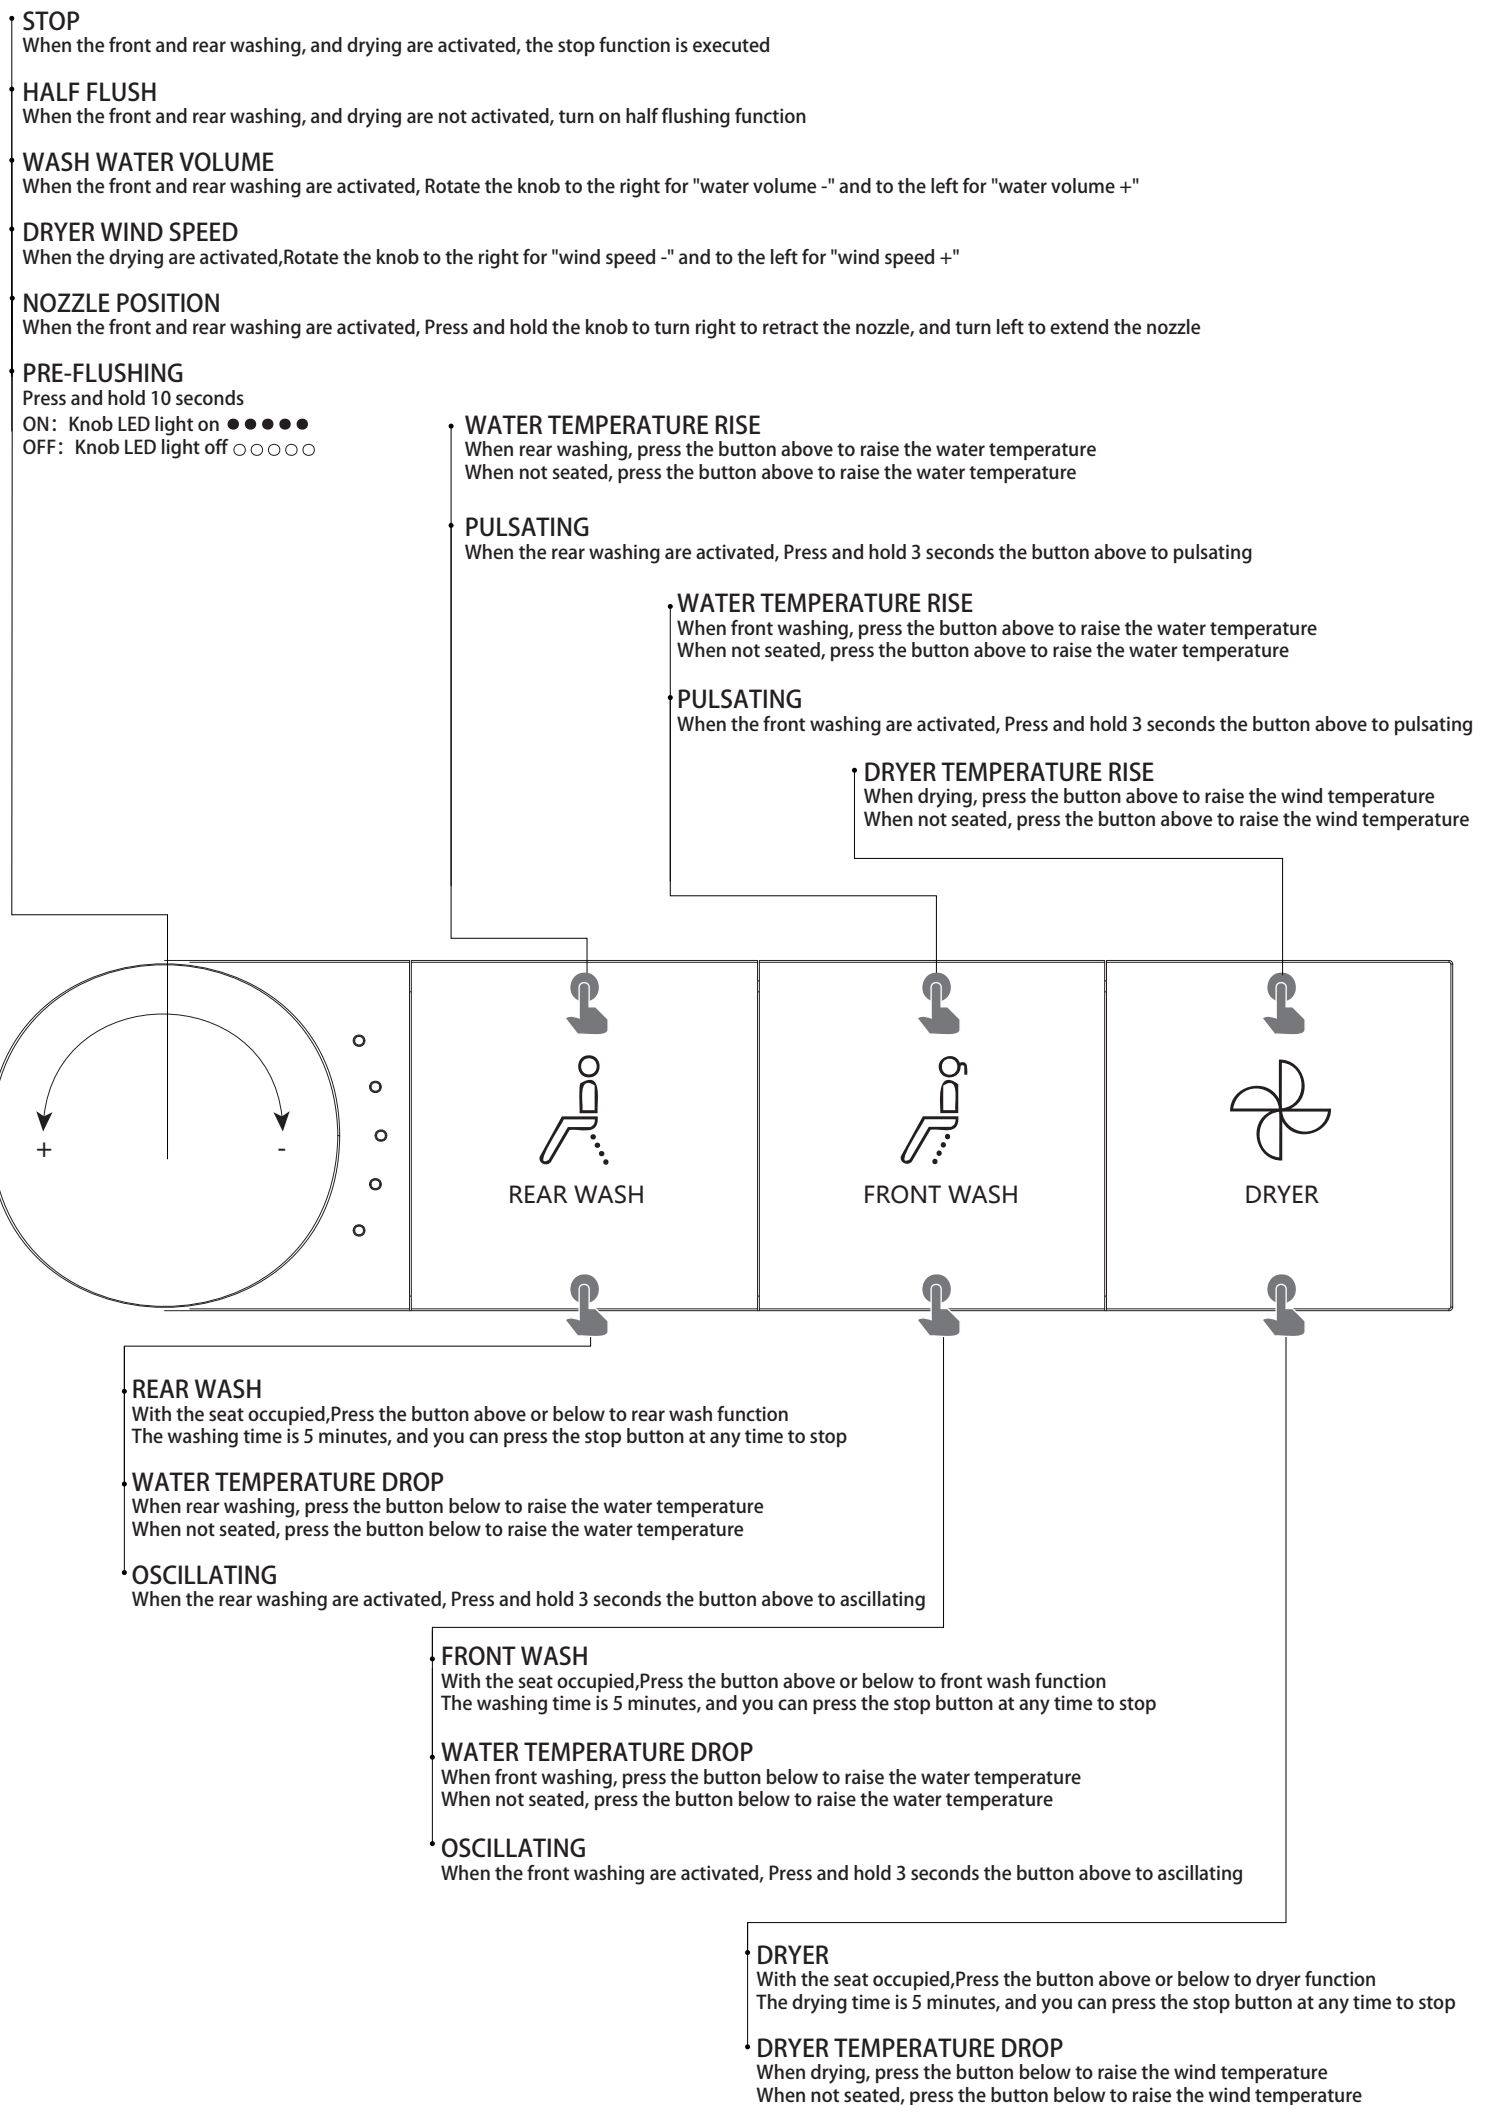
STOP
When the front and rear washing, and drying are activated, the stop function is executed

HALF FLUSH
When the front and rear washing, and drying are not activated, turn on half flushing function

WASH WATER VOLUME
When the front and rear washing are activated, Rotate the knob to the right for "water volume -" and to the left for "water volume +"

DRYER WIND SPEED
When the drying are activated,Rotate the knob to the right for "wind speed -" and to the left for "wind speed +"

NOZZLE POSITION
When the front and rear washing are activated, Press and hold the knob to turn right to retract the nozzle, and turn left to extend the nozzle

PRE-FLUSHING
Press and hold 10 seconds
ON: Knob LED light on ●●●●●
OFF: Knob LED light off ○○○○○

WATER TEMPERATURE RISE
When rear washing, press the button above to raise the water temperature
When not seated, press the button above to raise the water temperature

PULSATING
When the rear washing are activated, Press and hold 3 seconds the button above to pulsating

WATER TEMPERATURE RISE
When front washing, press the button above to raise the water temperature
When not seated, press the button above to raise the water temperature

PULSATING
When the front washing are activated, Press and hold 3 seconds the button above to pulsating

DRYER TEMPERATURE RISE
When drying, press the button above to raise the wind temperature
When not seated, press the button above to raise the wind temperature

+ -

REAR WASH

FRONT WASH

DRYER

REAR WASH
With the seat occupied,Press the button above or below to rear wash function
The washing time is 5 minutes, and you can press the stop button at any time to stop

WATER TEMPERATURE DROP
When rear washing, press the button below to raise the water temperature
When not seated, press the button below to raise the water temperature

OSCILLATING
When the rear washing are activated, Press and hold 3 seconds the button above to ascillating

FRONT WASH
With the seat occupied,Press the button above or below to front wash function
The washing time is 5 minutes, and you can press the stop button at any time to stop

WATER TEMPERATURE DROP
When front washing, press the button below to raise the water temperature
When not seated, press the button below to raise the water temperature

OSCILLATING
When the front washing are activated, Press and hold 3 seconds the button above to ascillating

DRYER
With the seat occupied,Press the button above or below to dryer function
The drying time is 5 minutes, and you can press the stop button at any time to stop

DRYER TEMPERATURE DROP
When drying, press the button below to raise the wind temperature
When not seated, press the button below to raise the wind temperature